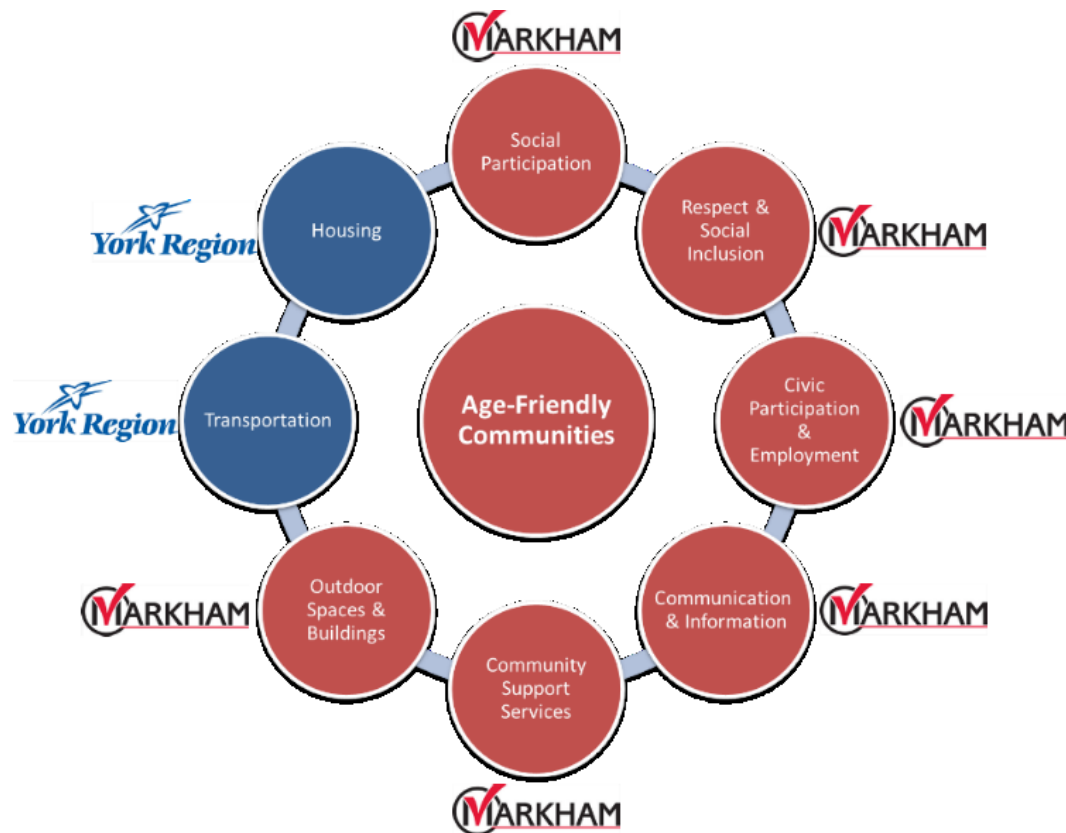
MARKHAM

Social Participation

Respect & Social Inclusion

MARKHAM

York Region

Housing

Age-Friendly Communities

York Region

Transportation

Civic Participation & Employment

MARKHAM

Outdoor Spaces & Buildings

MARKHAM

Communication & Information

MARKHAM

Community Support Services

MARKHAM